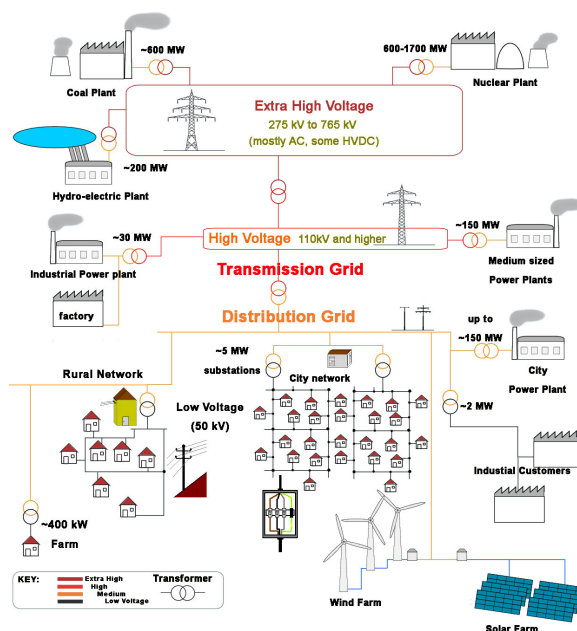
~600 MW
Coal Plant

600-1700 MW
Nuclear Plant

Extra High Voltage
275 kV to 765 kV
(mostly AC, some HVDC)

~200 MW
Hydro-electric Plant

~30 MW
Industrial Power plant

High Voltage 110kV and higher

~150 MW
Medium sized Power Plants

Transmission Grid

factory

Distribution Grid

up to ~150 MW
City Power Plant

Rural Network

~5 MW substations

City network

~2 MW

Low Voltage (50 kV)

Industial Customers

~400 kW
Farm

Wind Farm

Solar Farm

KEY:
Extra High
High
Medium
Low Voltage
Transformer